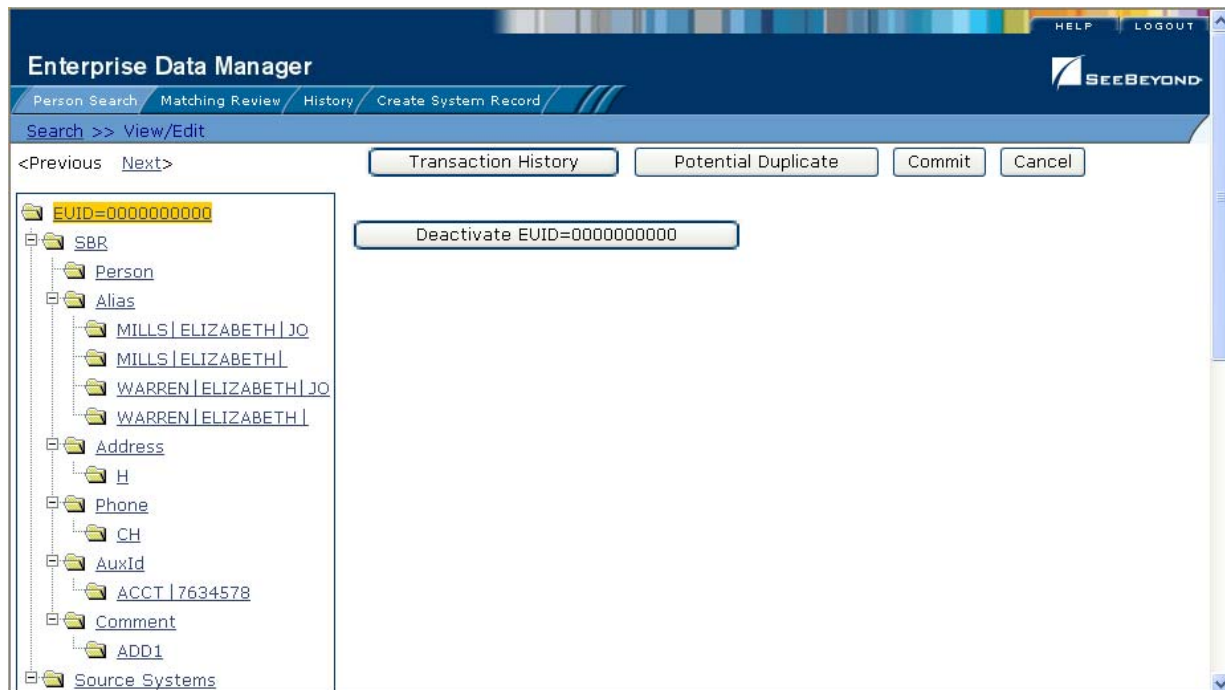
HELP LOGOUT

Enterprise Data Manager

SEEBEYOND

Person Search Matching Review History Create System Record

Search >> View/Edit

<Previous Next>

Transaction History Potential Duplicate Commit Cancel

EUID=0000000000

SBR

Person

Alias

MILLS|ELIZABETH|JO

MILLS|ELIZABETH|

WARREN|ELIZABETH|JO

WARREN|ELIZABETH|

Address

H

Phone

CH

AuxId

ACCT|7634578

Comment

ADD1

Source Systems

Deactivate EUID=0000000000